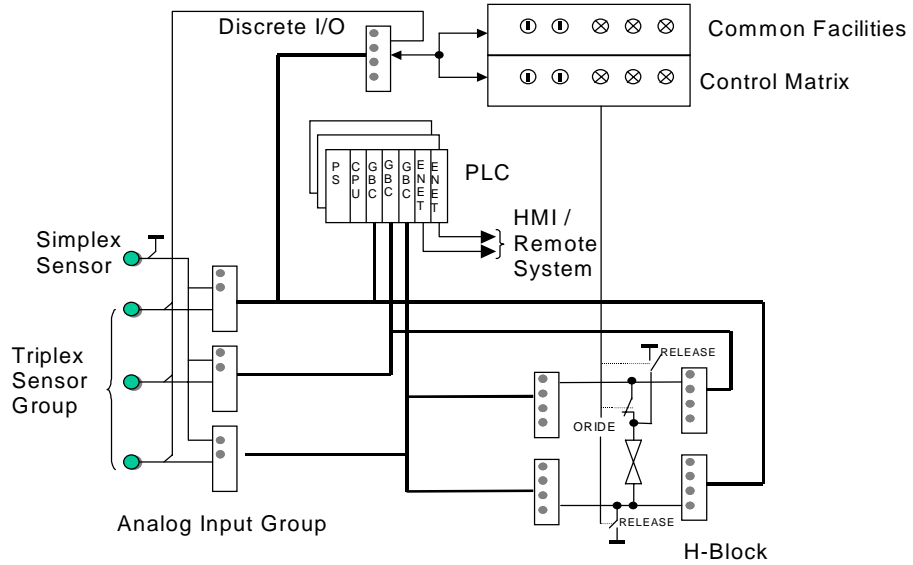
Discrete I/O

Common Facilities

Control Matrix

P S

C P U

G B C

G B C

G B C

E N E T

E N E T

PLC

HMI / Remote System

Simplex Sensor

Triplex Sensor Group

RELEASE

ORIDE

RELEASE

Analog Input Group

H-Block